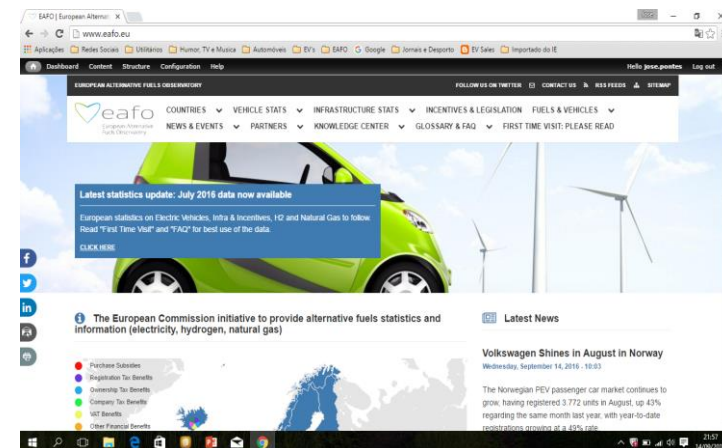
EAFO | European Alternat ×

www.eafo.eu

Aplicações Redes Sociais Utilitários Humor, TV e Musica Automóveis EV's EAFO G Google Jornais e Desporto EV Sales Importado do IE

Dashboard Content Structure Configuration Help Hello jose.poetes Log out

EUROPEAN ALTERNATIVE FUELS OBSERVATORY FOLLOW US ON TWITTER CONTACT US RSS FEEDS SITEMAP

eafo European Alternative Fuels Observatory

COUNTRIES VEHICLE STATS INFRASTRUCTURE STATS INCENTIVES & LEGISLATION FUELS & VEHICLES NEWS & EVENTS PARTNERS KNOWLEDGE CENTER GLOSSARY & FAQ FIRST TIME VISIT: PLEASE READ

Latest statistics update: July 2016 data now available

European statistics on Electric Vehicles, Infra & Incentives, H2 and Natural Gas to follow. Read "First Time Visit" and "FAQ" for best use of the data.

CLICK HERE

The European Commission initiative to provide alternative fuels statistics and information (electricity, hydrogen, natural gas)

Purchase Subsidies
Registration Tax Benefits
Ownership Tax Benefits
Company Tax Benefits
VAT Benefits
Other Financial Benefits

Latest News

Volkswagen Shines in August in Norway
Wednesday, September 14, 2016 - 10:03

The Norwegian PEV passenger car market continues to grow, having registered 3.772 units in August, up 43% regarding the same month last year, with year-to-date registrations growing at a 49% rate

21:57
14/09/2016